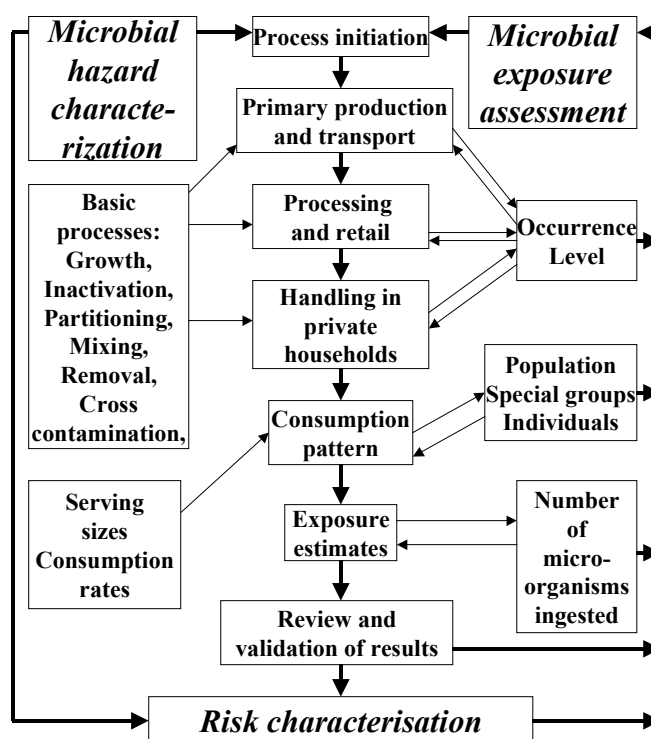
Microbial hazard characterization

Process initiation

Microbial exposure assessment

Primary production and transport

Basic processes: Growth, Inactivation, Partitioning, Mixing, Removal, Cross contamination,

Processing and retail

Occurrence Level

Handling in private households

Population Special groups Individuals

Consumption pattern

Serving sizes Consumption rates

Exposure estimates

Number of microorganisms ingested

Review and validation of results

Risk characterisation